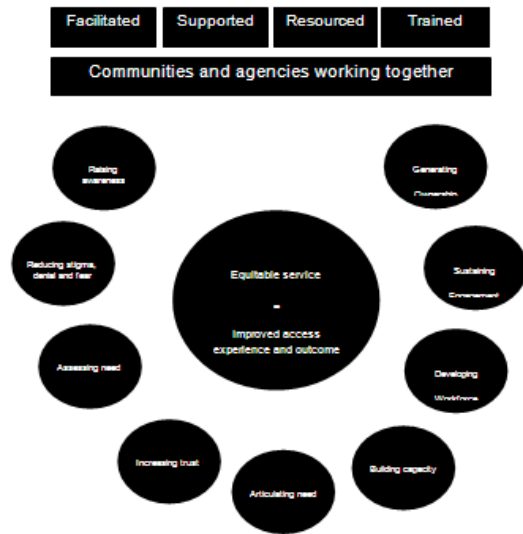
Facilitated Supported Resourced Trained

Communities and agencies working together

Raising awareness

Generating Ownership

Reducing stigma, denial and fear

Sustaining Engagement

Equitable service

=

Improved access experience and outcome

Assessing need

Developing Workforce

Increasing trust

Building capacity

Articulating need